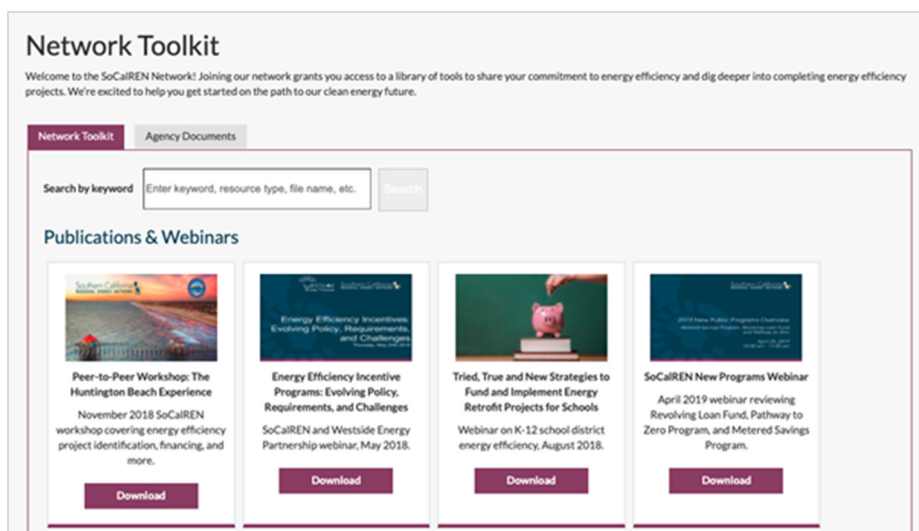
Network Toolkit

Welcome to the SoCalREN Network! Joining our network grants you access to a library of tools to share your commitment to energy efficiency and dig deeper into completing energy efficiency projects. We're excited to help you get started on the path to our clean energy future.

Network Toolkit | Agency Documents

Search by keyword [Enter keyword, resource type, file name, etc.] Search

Publications & Webinars

Southern California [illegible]

Peer-to-Peer Workshop: The Huntington Beach Experience

November 2018 SoCalREN workshop covering energy efficiency project identification, financing, and more.

Download

Energy Efficiency Incentives: Evolving Policy, Requirements, and Challenges

Energy Efficiency Incentive Programs: Evolving Policy, Requirements, and Challenges

SoCalREN and Westside Energy Partnership webinar, May 2018.

Download

Tried, True and New Strategies to Fund and Implement Energy Retrofit Projects for Schools

Webinar on K-12 school district energy efficiency, August 2018.

Download

2019 New Public Programs Overview

SoCalREN New Programs Webinar

April 2019 webinar reviewing Revolving Loan Fund, Pathway to Zero Program, and Metered Savings Program.

Download